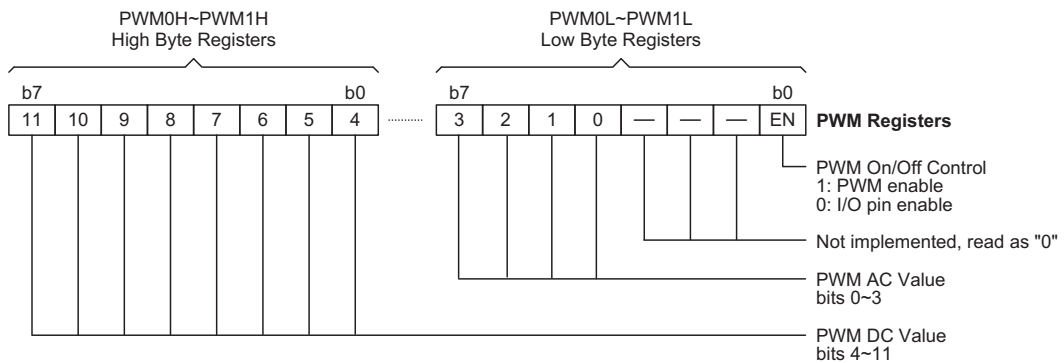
PWM0H~PWM1H
High Byte Registers

PWM0L~PWM1L
Low Byte Registers

b7

b0

b7

b0

| 11 | 10 | 9 | 8 | 7 | 6 | 5 | 4 |
|---|---|---|---|---|---|---|---|

| 3 | 2 | 1 | 0 | — | — | — | EN |
|---|---|---|---|---|---|---|---|

**PWM Registers**

PWM On/Off Control
1: PWM enable
0: I/O pin enable

Not implemented, read as "0"

PWM AC Value
bits 0~3

PWM DC Value
bits 4~11